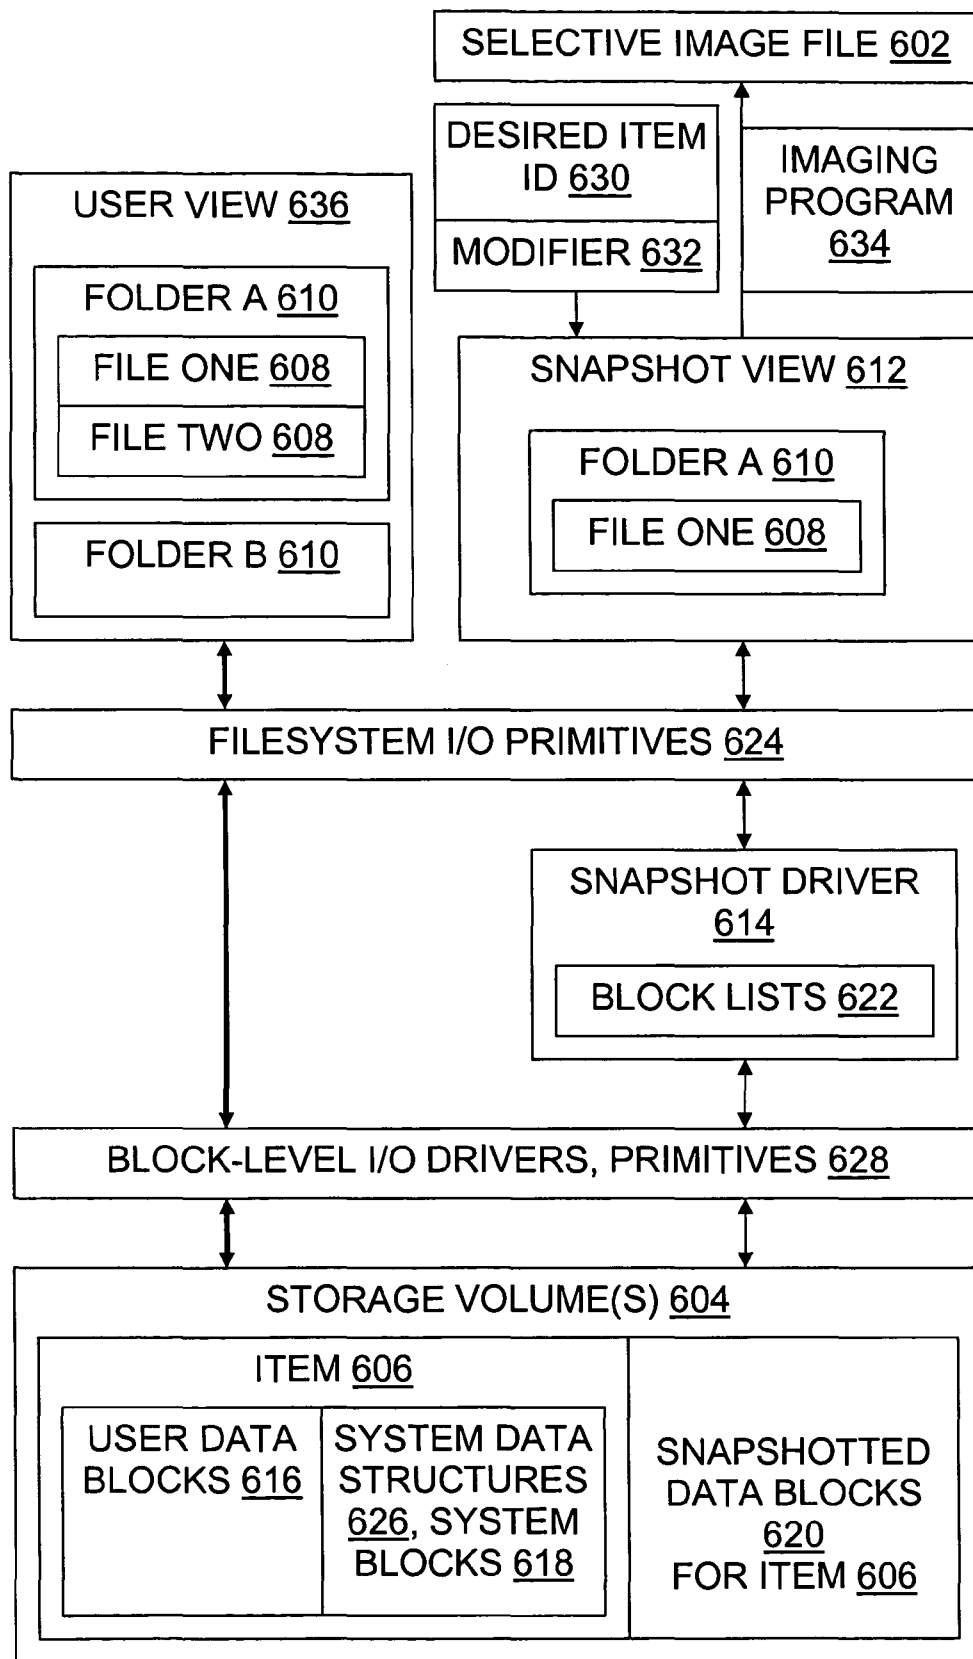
SELECTIVE IMAGE FILE 602

DESIRED ITEM ID 630

MODIFIER 632

IMAGING PROGRAM 634

USER VIEW 636

FOLDER A 610

FILE ONE 608

FILE TWO 608

FOLDER B 610

SNAPSHOT VIEW 612

FOLDER A 610

FILE ONE 608

FILESYSTEM I/O PRIMITIVES 624

SNAPSHOT DRIVER 614

BLOCK LISTS 622

BLOCK-LEVEL I/O DRIVERS, PRIMITIVES 628

STORAGE VOLUME(S) 604

ITEM 606

USER DATA BLOCKS 616

SYSTEM DATA STRUCTURES 626, SYSTEM BLOCKS 618

SNAPSHOTTED DATA BLOCKS 620 FOR ITEM 606